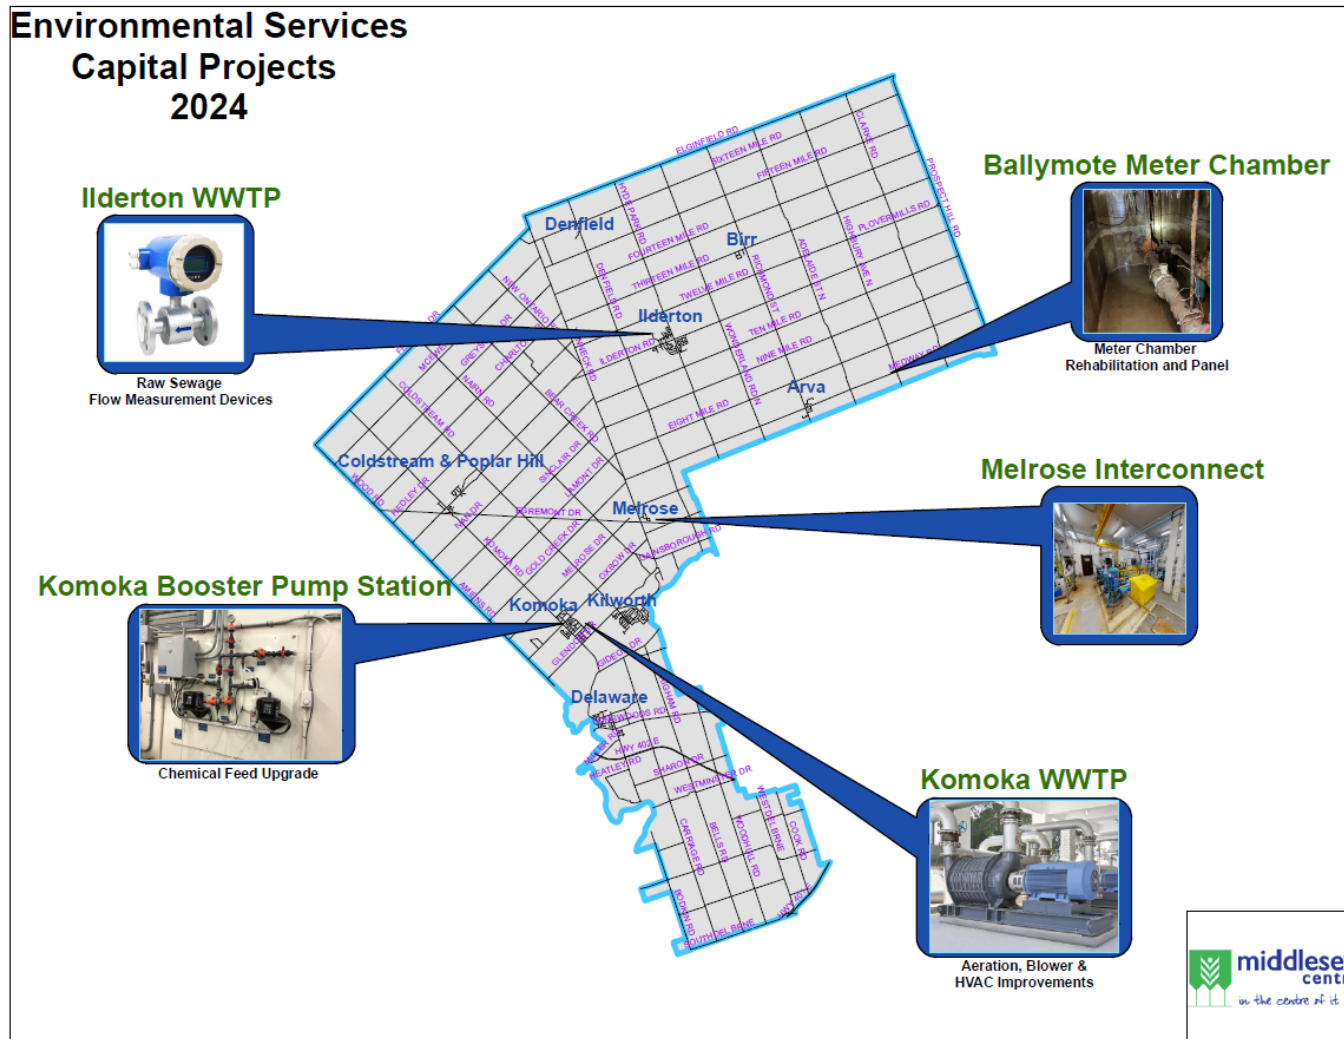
Environmental Services
Capital Projects
2024

Ilderton WWTP

Raw Sewage
Flow Measurement Devices

Ballymote Meter Chamber

Meter Chamber
Rehabilitation and Panel

Melrose Interconnect

Komoka Booster Pump Station

Chemical Feed Upgrade

Komoka WWTP

Aeration, Blower &
HVAC Improvements

Denfield
Birr
Ilderton
Arva
Coldstream & Poplar Hill
Melrose
Komoka
Kilworth
Delaware

ELGINFIELD RD
SIXTEEN MILE RD
FIFTEEN MILE RD
CLARKE RD
PROSPECT HILL RD
PLOVER MILLS RD
HIGHBURY AVE N
FOURTEEN MILE RD
THIRTEEN MILE RD
TWELVE MILE RD
ADELAIDE ST N
RICHMOND ST
TEN MILE RD
NINE MILE RD
WONDERLAND RD N
EIGHT MILE RD
MEDWAY RD
HYDE PARK RD
DENFIELD RD
ILDERTON RD
HWY ONTARIO DR
CORECH RD
CHARLEY RD
NAIRN RD
GREYS RD
MCEWEN DR
COLDSTREAM RD
BEAR CREEK RD
SINCLAIR DR
LAMONT DR
HEDLEY DR
WOOD RD
NAYLOR DR
FREMONT DR
GOLD CREEK DR
MELROSE DR
OXBOW DR
GAINSBOROUGH RD
KOMOKA RD
AMIENS RD
GLENDON DR
GIDEON DR
WOODHULL RD
HWY 402 E
SHARON DR
WESTMINSTER DR
HEATLEY RD
CARRIAGE RD
BELLS RD
WOODHULL RD
WESTDEL BRNE
COOK RD
BODKIN RD
SOUTHDEL BRNE

middlesex centre
in the centre of it